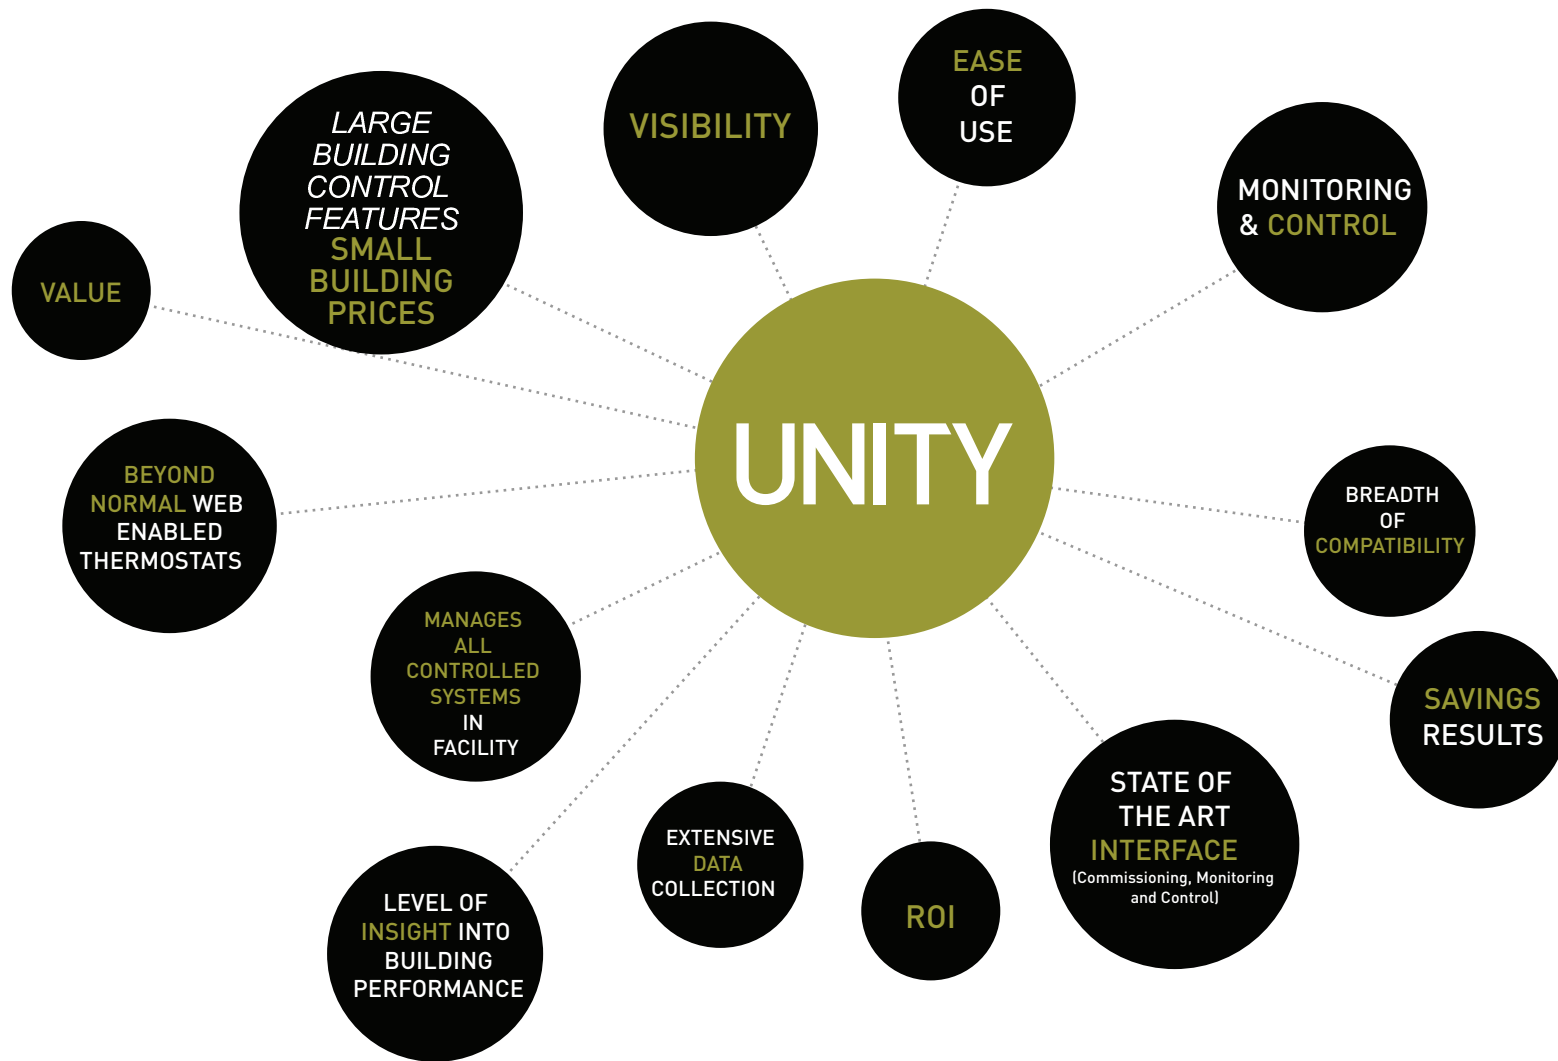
VISIBILITY

EASE OF USE

LARGE BUILDING CONTROL FEATURES SMALL BUILDING PRICES

MONITORING & CONTROL

VALUE

UNITY

BEYOND NORMAL WEB ENABLED THERMOSTATS

BREADTH OF COMPATIBILITY

MANAGES ALL CONTROLLED SYSTEMS IN FACILITY

SAVINGS RESULTS

STATE OF THE ART INTERFACE (Commissioning, Monitoring and Control)

EXTENSIVE DATA COLLECTION

ROI

LEVEL OF INSIGHT INTO BUILDING PERFORMANCE